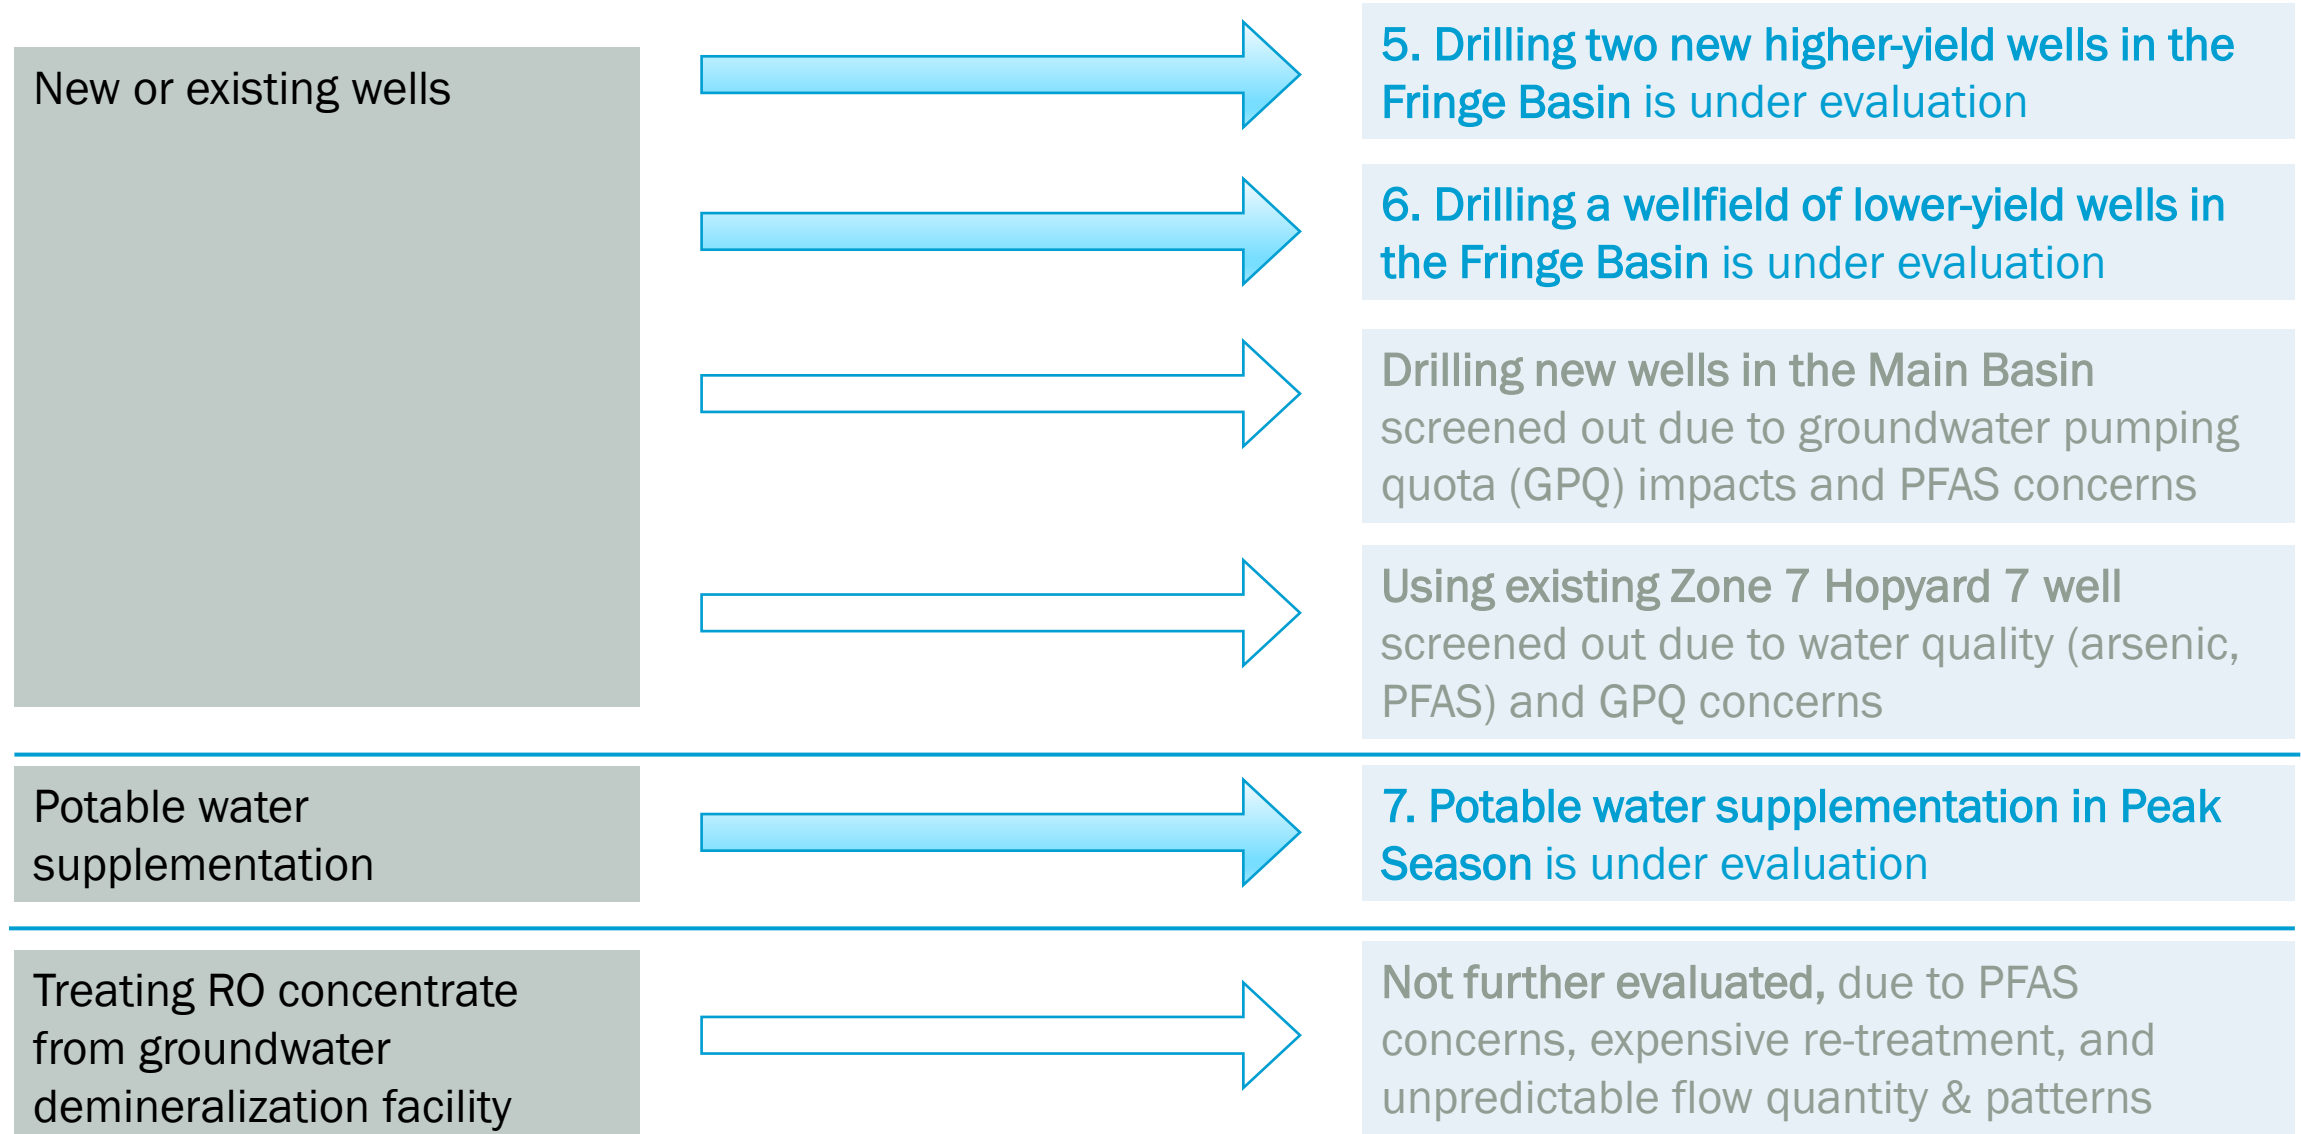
New or existing wells

5. Drilling two new higher-yield wells in the Fringe Basin is under evaluation

6. Drilling a wellfield of lower-yield wells in the Fringe Basin is under evaluation

Drilling new wells in the Main Basin screened out due to groundwater pumping quota (GPQ) impacts and PFAS concerns

Using existing Zone 7 Hopyard 7 well screened out due to water quality (arsenic, PFAS) and GPQ concerns

Potable water supplementation

7. Potable water supplementation in Peak Season is under evaluation

Treating RO concentrate from groundwater demineralization facility

Not further evaluated, due to PFAS concerns, expensive re-treatment, and unpredictable flow quantity & patterns